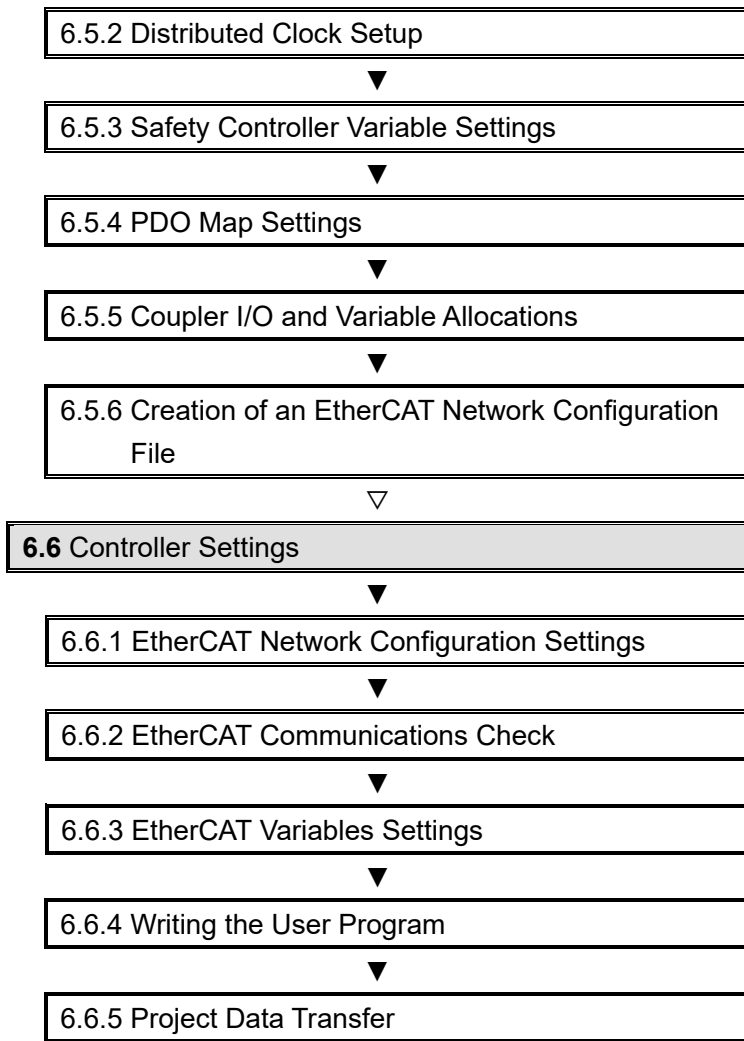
6.5.2 Distributed Clock Setup

▼

6.5.3 Safety Controller Variable Settings

▼

6.5.4 PDO Map Settings

▼

6.5.5 Coupler I/O and Variable Allocations

▼

6.5.6 Creation of an EtherCAT Network Configuration File

▽

**6.6** Controller Settings

▼

6.6.1 EtherCAT Network Configuration Settings

▼

6.6.2 EtherCAT Communications Check

▼

6.6.3 EtherCAT Variables Settings

▼

6.6.4 Writing the User Program

▼

6.6.5 Project Data Transfer